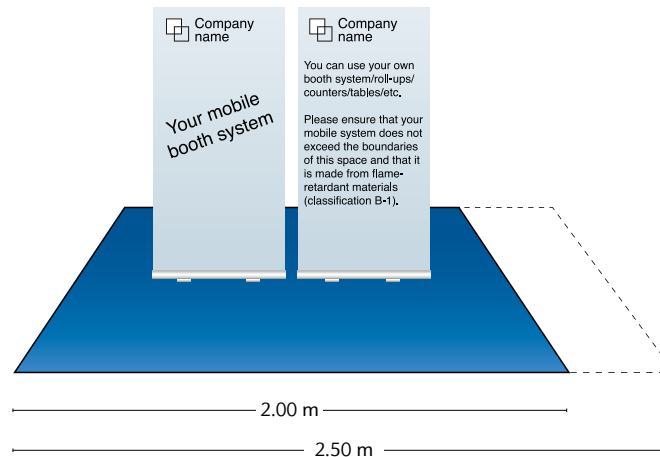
Company name

Your mobile booth system

Company name

You can use your own booth system/roll-ups/counters/tables/etc.

Please ensure that your mobile system does not exceed the boundaries of this space and that it is made from flame-retardant materials (classification B-1).

2.00 m

2.50 m